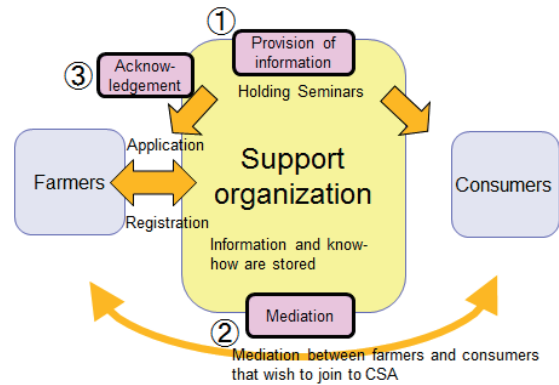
①

Provision of information

③

Acknowledgement

Holding Seminars

Application

Farmers

Support organization

Consumers

Registration

Information and know-how are stored

Mediation

②

Mediation between farmers and consumers that wish to join to CSA